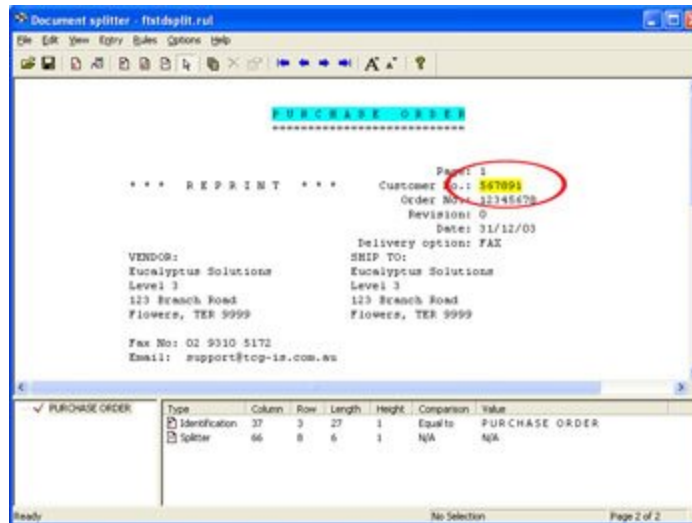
Document splitter - ftstdsplit.rul

File Edit View Entry Rules Options Help

P U R C H A S E   O R D E R
===========================

Page: 1

* * *   R E P R I N T   * * *   Customer No.: 567891

Order No.: 12345678

Revision: 0

Date: 31/12/03

Delivery option: FAX

VENDOR:
Eucalyptus Solutions
Level 3
123 Branch Road
Flowers, TER 9999

SHIP TO:
Eucalyptus Solutions
Level 3
123 Branch Road
Flowers, TER 9999

Fax No: 02 9310 5172
Email: support@tcg-is.com.au

PURCHASE ORDER

| Type | Column | Row | Length | Height | Comparison | Value |
|---|---|---|---|---|---|---|
| Identification | 37 | 3 | 27 | 1 | Equal to | PURCHASE ORDER |
| Splitter | 66 | 8 | 6 | 1 | N/A | N/A |

Ready | No Selection | Page 2 of 2